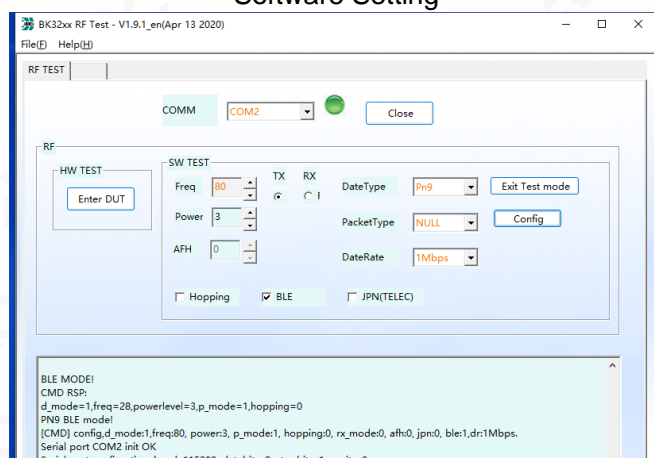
Software Setting

BK32xx RF Test - V1.9.1_en(Apr 13 2020)

File(F) Help(H)

RF TEST

COMM COM2 Close

RF

HW TEST

Enter DUT

SW TEST

Freq 80

TX RX

Power 3

AFH 0

DateType Pn9

Exit Test mode

PacketType NULL

Config

DateRate 1Mbps

Hopping BLE JPN(TELEC)

BLE MODE!
CMD RSP:
d_mode=1,freq=28,powerlevel=3,p_mode=1,hopping=0
PN9 BLE mode!
[CMD] config,d_mode:1,freq:80, power:3, p_mode:1, hopping:0, rx_mode:0, afh:0, jpn:0, ble:1,dr:1Mbps.
Serial port COM2 init OK
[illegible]